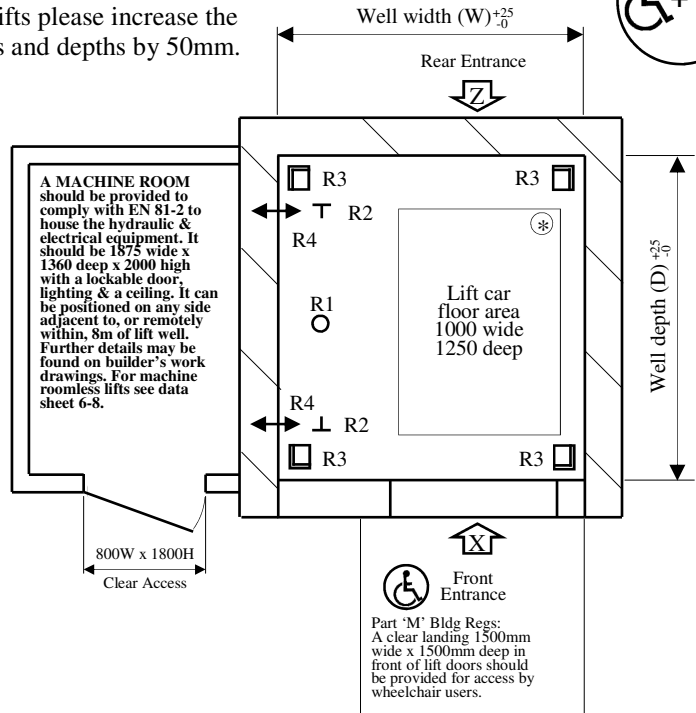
ifts please increase the
s and depths by 50mm.

Well width (W)$^{+25}_{-0}$

Rear Entrance

Z

A MACHINE ROOM should be provided to comply with EN 81-2 to house the hydraulic & electrical equipment. It should be 1875 wide x 1360 deep x 2000 high with a lockable door, lighting & a ceiling. It can be positioned on any side adjacent to, or remotely within, 8m of lift well. Further details may be found on builder's work drawings. For machine roomless lifts see data sheet 6-8.

R3

R3

R2

R4

R1

Lift car floor area 1000 wide 1250 deep

R4

R2

R3

R3

Well depth (D)$^{+25}_{-0}$

X

800W x 1800H

Clear Access

Front Entrance

Part 'M' Bldg Regs: A clear landing 1500mm wide x 1500mm deep in front of lift doors should be provided for access by wheelchair users.